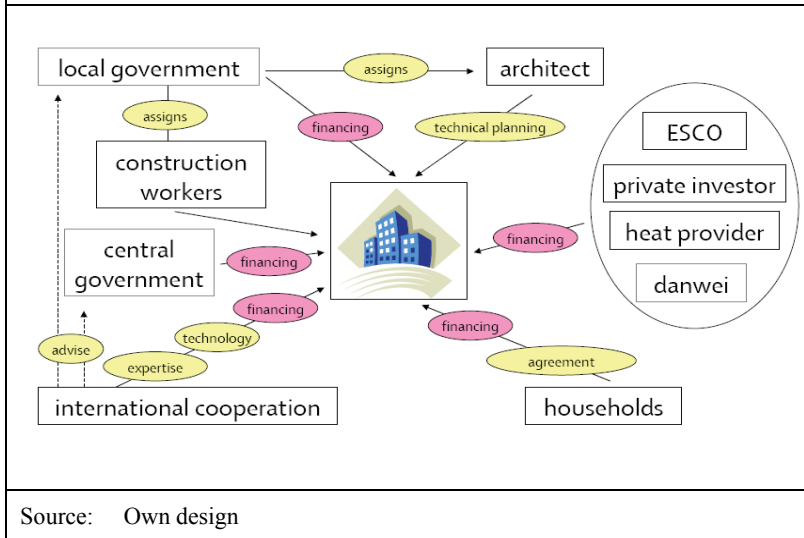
local government

assigns

architect

assigns

financing

technical planning

ESCO

private investor

heat provider

danwei

construction workers

central government

financing

financing

financing

technology

financing

advise

expertise

agreement

international cooperation

households

Source: Own design